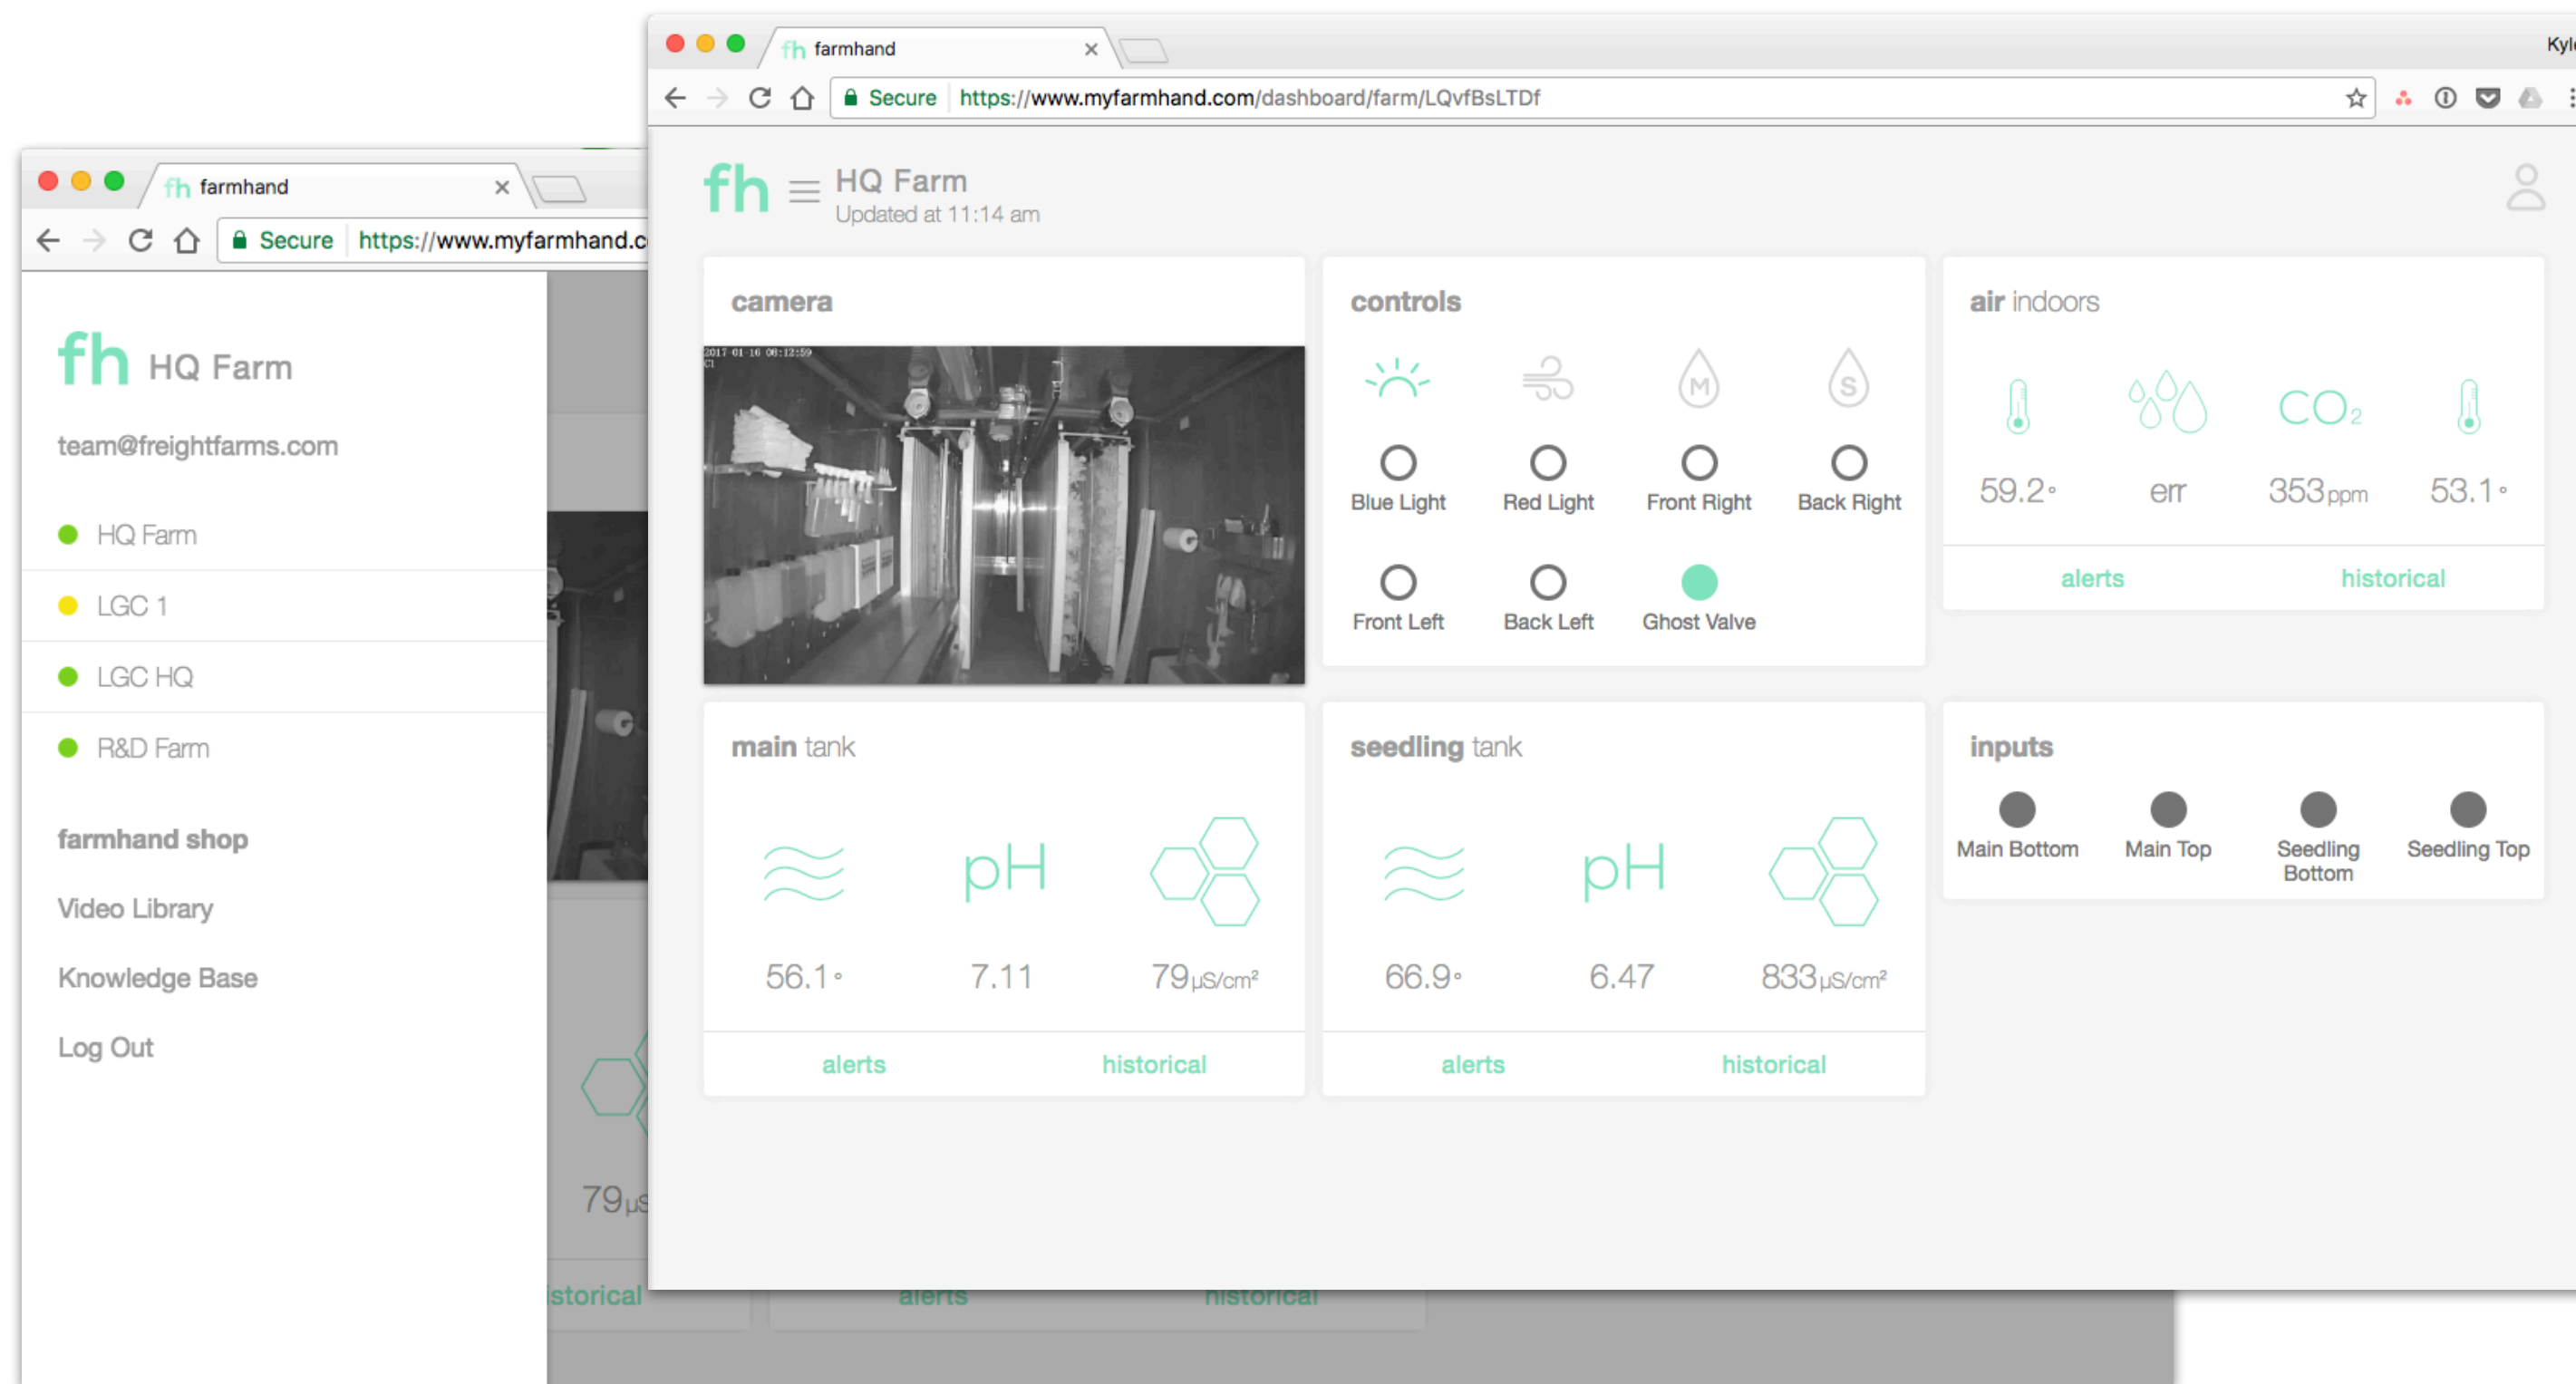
fh farmhand ×

Secure https://www.myfarmhand.c

fh HQ Farm

team@freightfarms.com

HQ Farm

LGC 1

LGC HQ

R&D Farm

farmhand shop

Video Library

Knowledge Base

Log Out

79µS

istorical alerts historical

fh farmhand ×

Kyl

Secure https://www.myfarmhand.com/dashboard/farm/LQvfBsLTDf

fh HQ Farm
Updated at 11:14 am

camera

2017-01-16 08:12:59

controls

Blue Light Red Light Front Right Back Right

Front Left Back Left Ghost Valve

air indoors

$CO_2$

59.2° err 353ppm 53.1°

alerts historical

main tank

pH

56.1° 7.11 79µS/cm²

alerts historical

seedling tank

pH

66.9° 6.47 833µS/cm²

alerts historical

inputs

Main Bottom Main Top Seedling Bottom Seedling Top